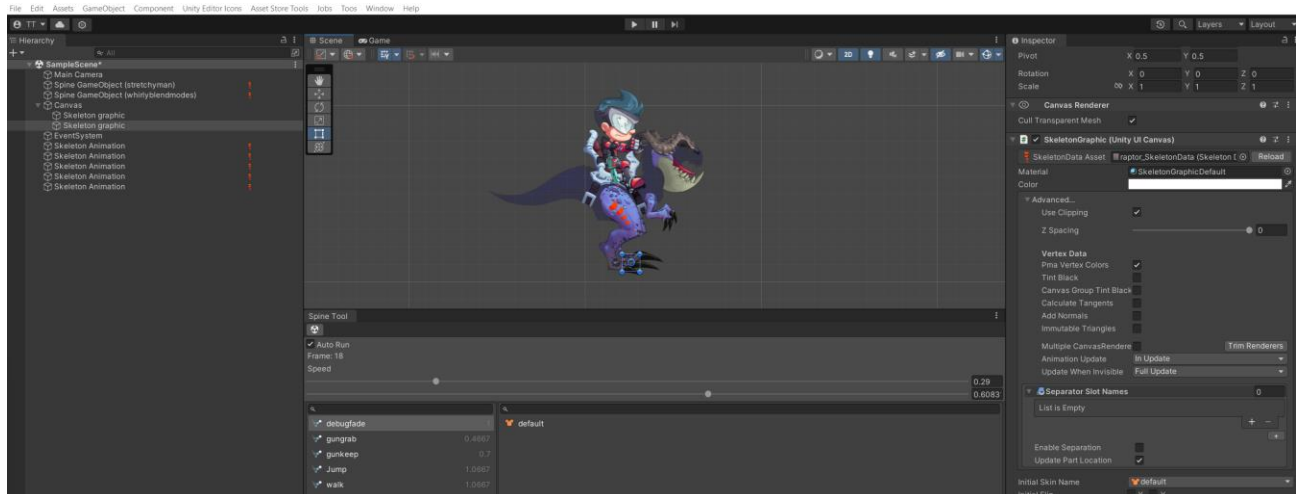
File Edit Assets GameObject Component Unity Editor Icons Asset Store Tools Jobs Toos Window Help

TT

Layers Layout

Hierarchy
All
SampleScene*
Main Camera
Spine GameObject (stretchyman)
Spine GameObject (whiteyblendmodes)
Canvas
Skeleton graphic
Skeleton graphic
EventSystem
Skeleton Animation
Skeleton Animation
Skeleton Animation
Skeleton Animation
Skeleton Animation

Scene Game
2D

Spine Tool
Auto Run
Frame: 18
Speed
0.29
0.6083

debugfade
gungrab 0.4667
gunkeep 0.7
Jump 1.0667
walk 1.0667

default

Inspector
Pivot X 0.5 Y 0.5
Rotation X 0 Y 0 Z 0
Scale X 1 Y 1 Z 1
Canvas Renderer
Cull Transparent Mesh
SkeletonGraphic (Unity UI Canvas)
SkeletonData Asset raptor_SkeletonData (Skeleton I Reload
Material SkeletonGraphicDefault
Color
Advanced...
Use Clipping
Z Spacing 0
Vertex Data
Pma Vertex Colors
Tint Black
Canvas Group Tint Black
Calculate Tangents
Add Normals
Immutable Triangles
Multiple CanvasRendere Trim Renderers
Animation Update In Update
Update When Invisible Full Update
Separator Slot Names 0
List is Empty
Enable Separation
Update Part Location
Initial Skin Name default